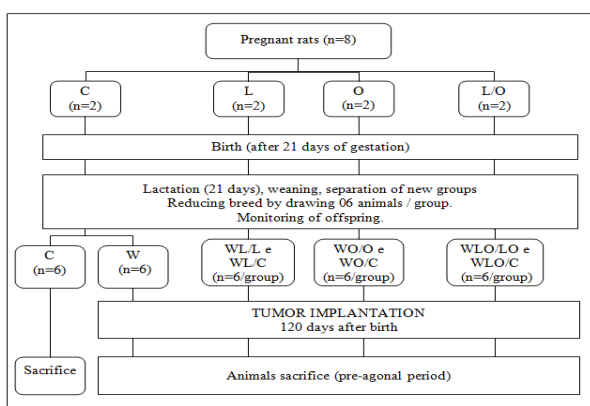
Pregnant rats (n=8)

C
(n=2)

L
(n=2)

O
(n=2)

L/O
(n=2)

Birth (after 21 days of gestation)

Lactation (21 days), weaning, separation of new groups
Reducing breed by drawing 06 animals / group.
Monitoring of offspring.

C
(n=6)

W
(n=6)

WL/L e
WL/C
(n=6/group)

WO/O e
WO/C
(n=6/group)

WLO/LO e
WLO/C
(n=6/group)

TUMOR IMPLANTATION
120 days after birth

Sacrifice

Animals sacrifice (pre-agonal period)